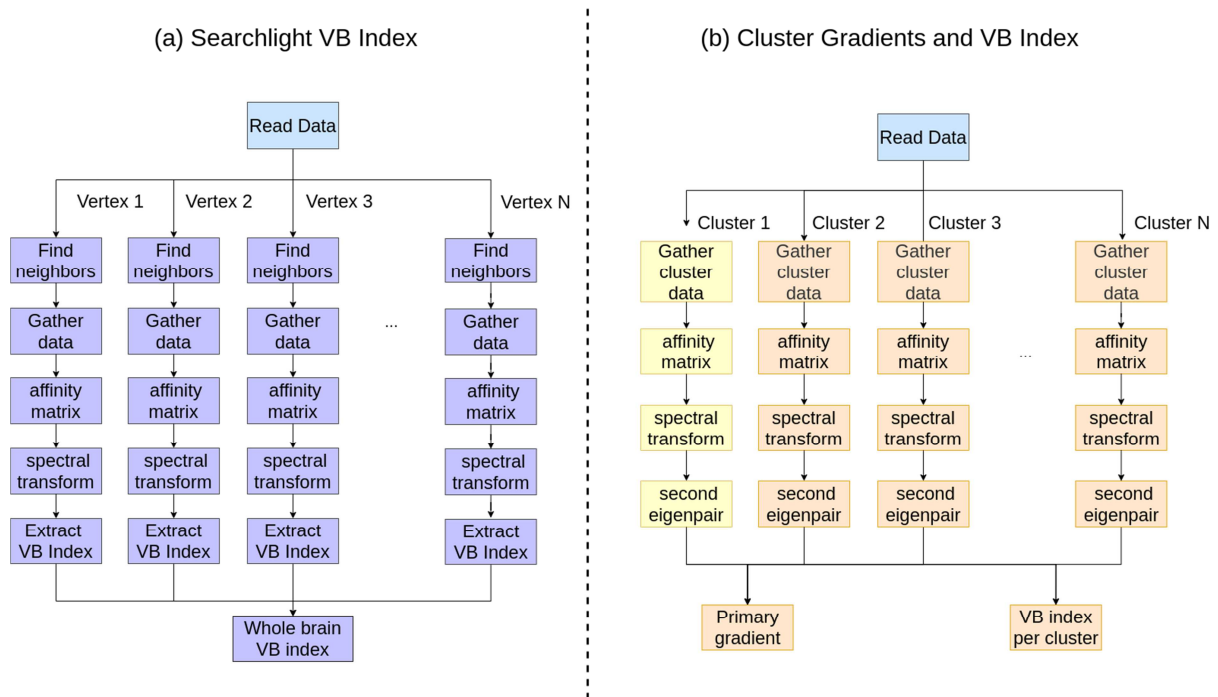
(a) Searchlight VB Index

Read Data

Vertex 1
Vertex 2
Vertex 3
Vertex N

Find neighbors
Find neighbors
Find neighbors
Find neighbors

Gather data
Gather data
Gather data
...
Gather data

affinity matrix
affinity matrix
affinity matrix
affinity matrix

spectral transform
spectral transform
spectral transform
spectral transform

Extract VB Index
Extract VB Index
Extract VB Index
Extract VB Index

Whole brain VB index

(b) Cluster Gradients and VB Index

Read Data

Cluster 1
Cluster 2
Cluster 3
Cluster N

Gather cluster data
Gather cluster data
Gather cluster data
Gather cluster data

affinity matrix
affinity matrix
affinity matrix
...
affinity matrix

spectral transform
spectral transform
spectral transform
spectral transform

second eigenpair
second eigenpair
second eigenpair
second eigenpair

Primary gradient

VB index per cluster